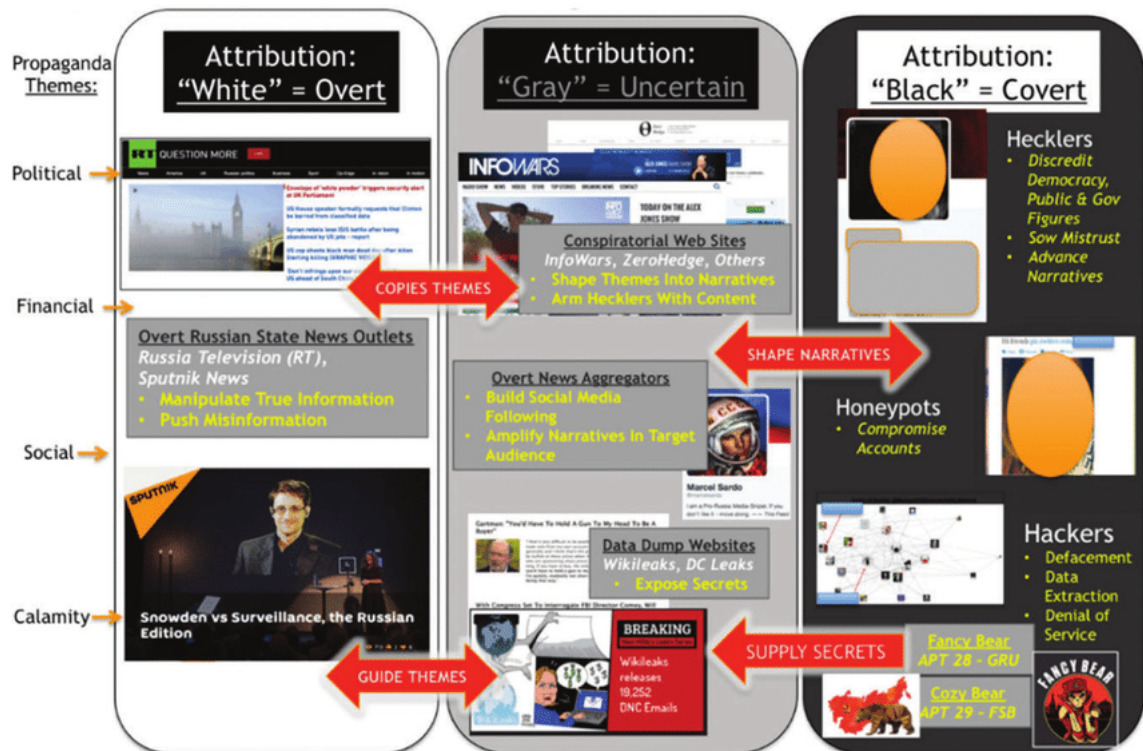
Propaganda Themes:

Political

Financial

Social

Calamity

Attribution: "White" = Overt

RT QUESTION MORE

Overt Russian State News Outlets
Russia Television (RT), Sputnik News
• Manipulate True Information
• Push Misinformation

SPUTNIK

Snowden vs Surveillance, the Russian Edition

Attribution: "Gray" = Uncertain

INFOWARS

TODAY ON THE ALEX JONES SHOW

Conspiratorial Web Sites
InfoWars, ZeroHedge, Others
• Shape Themes Into Narratives
• Arm Hecklers With Content

Overt News Aggregators
• Build Social Media Following
• Amplify Narratives In Target Audience

Marcel Sardo

Gartman: "You'd Have To Hold A Gun To My Head To Be A Buyer"

Data Dump Websites
Wikileaks, DC Leaks
• Expose Secrets

BREAKING
Wikileaks releases 19,252 DNC Emails

Attribution: "Black" = Covert

Hecklers
• Discredit Democracy, Public & Gov Figures
• Sow Mistrust
• Advance Narratives

Honeypots
• Compromise Accounts

Hackers
• Defacement
• Data Extraction
• Denial of Service

Fancy Bear
APT 28 - GRU

Cozy Bear
APT 29 - FSB

FANCY BEAR

COPIES THEMES

SHAPE NARRATIVES

SUPPLY SECRETS

GUIDE THEMES